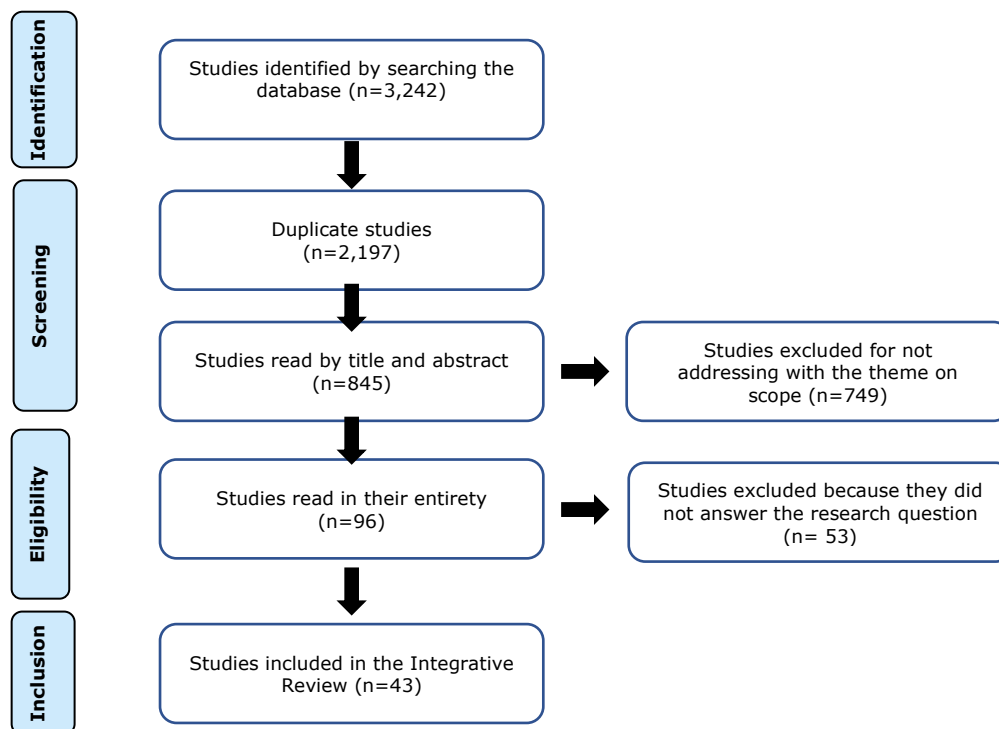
Identification

Studies identified by searching the database (n=3,242)

Screening

Duplicate studies (n=2,197)

Studies read by title and abstract (n=845)

Studies excluded for not addressing with the theme on scope (n=749)

Eligibility

Studies read in their entirety (n=96)

Studies excluded because they did not answer the research question (n= 53)

Inclusion

Studies included in the Integrative Review (n=43)